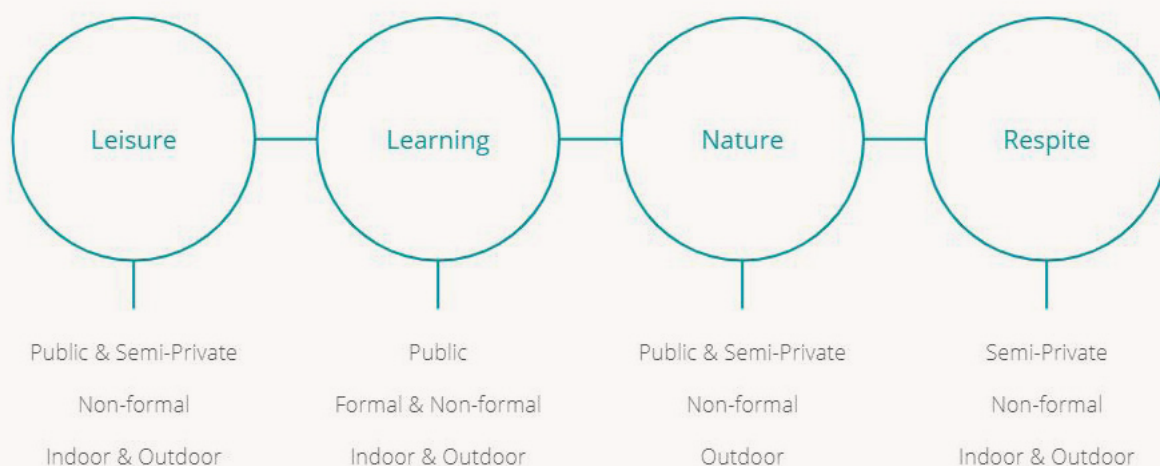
Leisure

Public & Semi-Private

Non-formal

Indoor & Outdoor

Learning

Public

Formal & Non-formal

Indoor & Outdoor

Nature

Public & Semi-Private

Non-formal

Outdoor

Respite

Semi-Private

Non-formal

Indoor & Outdoor